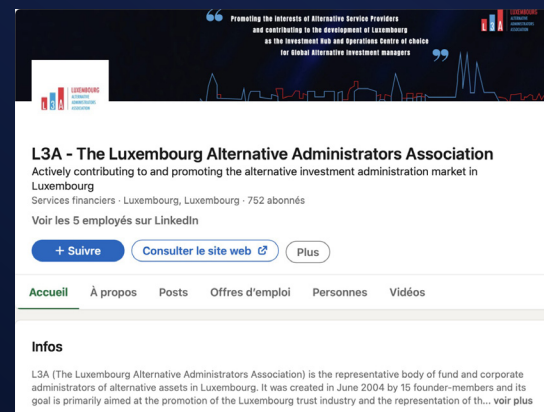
Promoting the interests of Alternative Service Providers and contributing to the development of Luxembourg as the Investment Hub and Operations Centre of choice for Global Alternative Investment managers

L3A LUXEMBOURG ALTERNATIVE ADMINISTRATORS ASSOCIATION

L3A LUXEMBOURG ALTERNATIVE ADMINISTRATORS ASSOCIATION

L3A - The Luxembourg Alternative Administrators Association

Actively contributing to and promoting the alternative investment administration market in Luxembourg

Services financiers · Luxembourg, Luxembourg · 752 abonnés

Voir les 5 employés sur LinkedIn

+ Suivre

Consulter le site web

Plus

Accueil

À propos

Posts

Offres d'emploi

Personnes

Vidéos

Infos

L3A (The Luxembourg Alternative Administrators Association) is the representative body of fund and corporate administrators of alternative assets in Luxembourg. It was created in June 2004 by 15 founder-members and its goal is primarily aimed at the promotion of the Luxembourg trust industry and the representation of th... voir plus